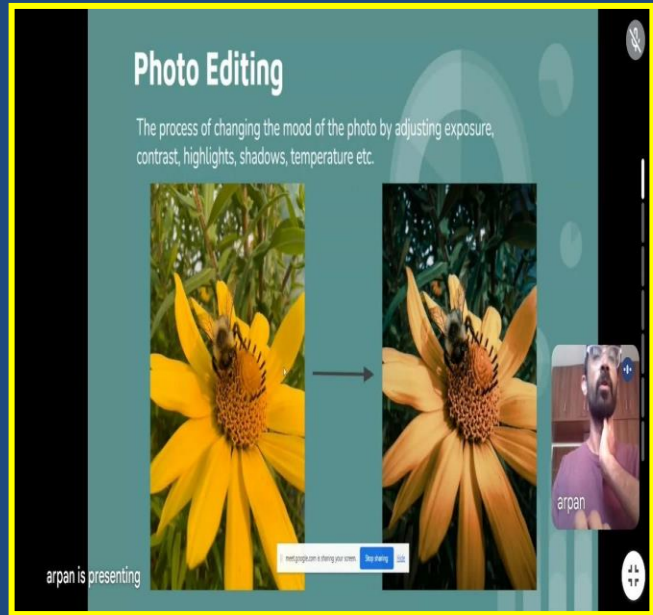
Photo Editing

The process of changing the mood of the photo by adjusting exposure, contrast, highlights, shadows, temperature etc.

meet.google.com is sharing your screen. Stop sharing Hide

arpan

arpan is presenting